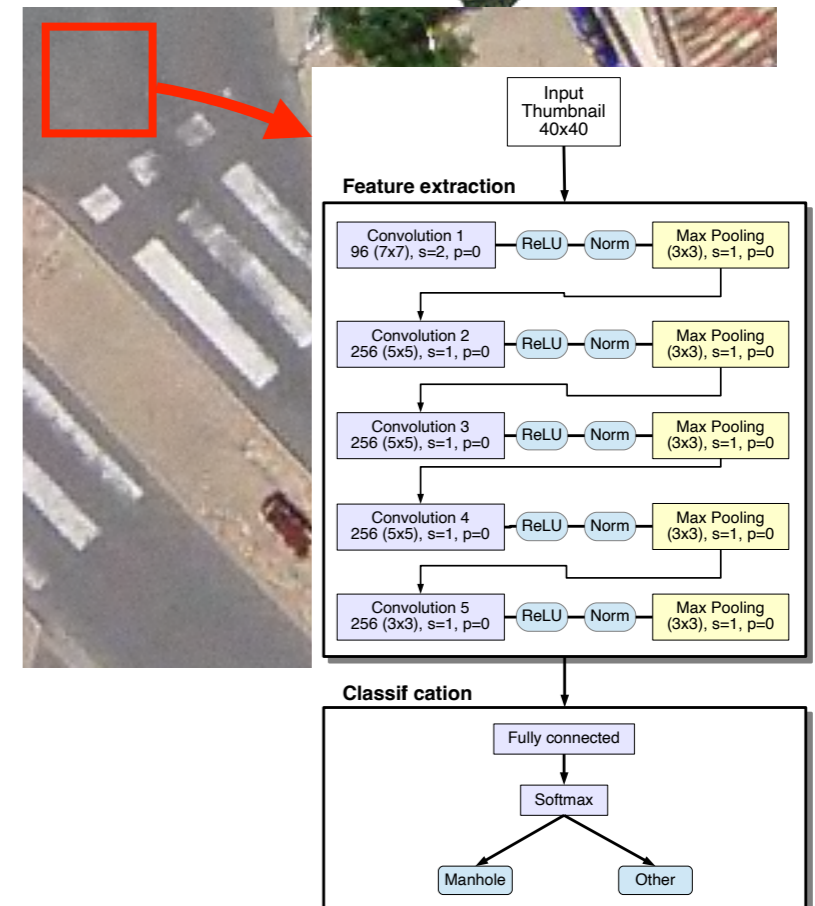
Input Thumbnail 40x40

Feature extraction

Convolution 1
96 (7x7), s=2, p=0

ReLU

Norm

Max Pooling
(3x3), s=1, p=0

Convolution 2
256 (5x5), s=1, p=0

ReLU

Norm

Max Pooling
(3x3), s=1, p=0

Convolution 3
256 (5x5), s=1, p=0

ReLU

Norm

Max Pooling
(3x3), s=1, p=0

Convolution 4
256 (5x5), s=1, p=0

ReLU

Norm

Max Pooling
(3x3), s=1, p=0

Convolution 5
256 (3x3), s=1, p=0

ReLU

Norm

Max Pooling
(3x3), s=1, p=0

Classif cation

Fully connected

Softmax

Manhole

Other